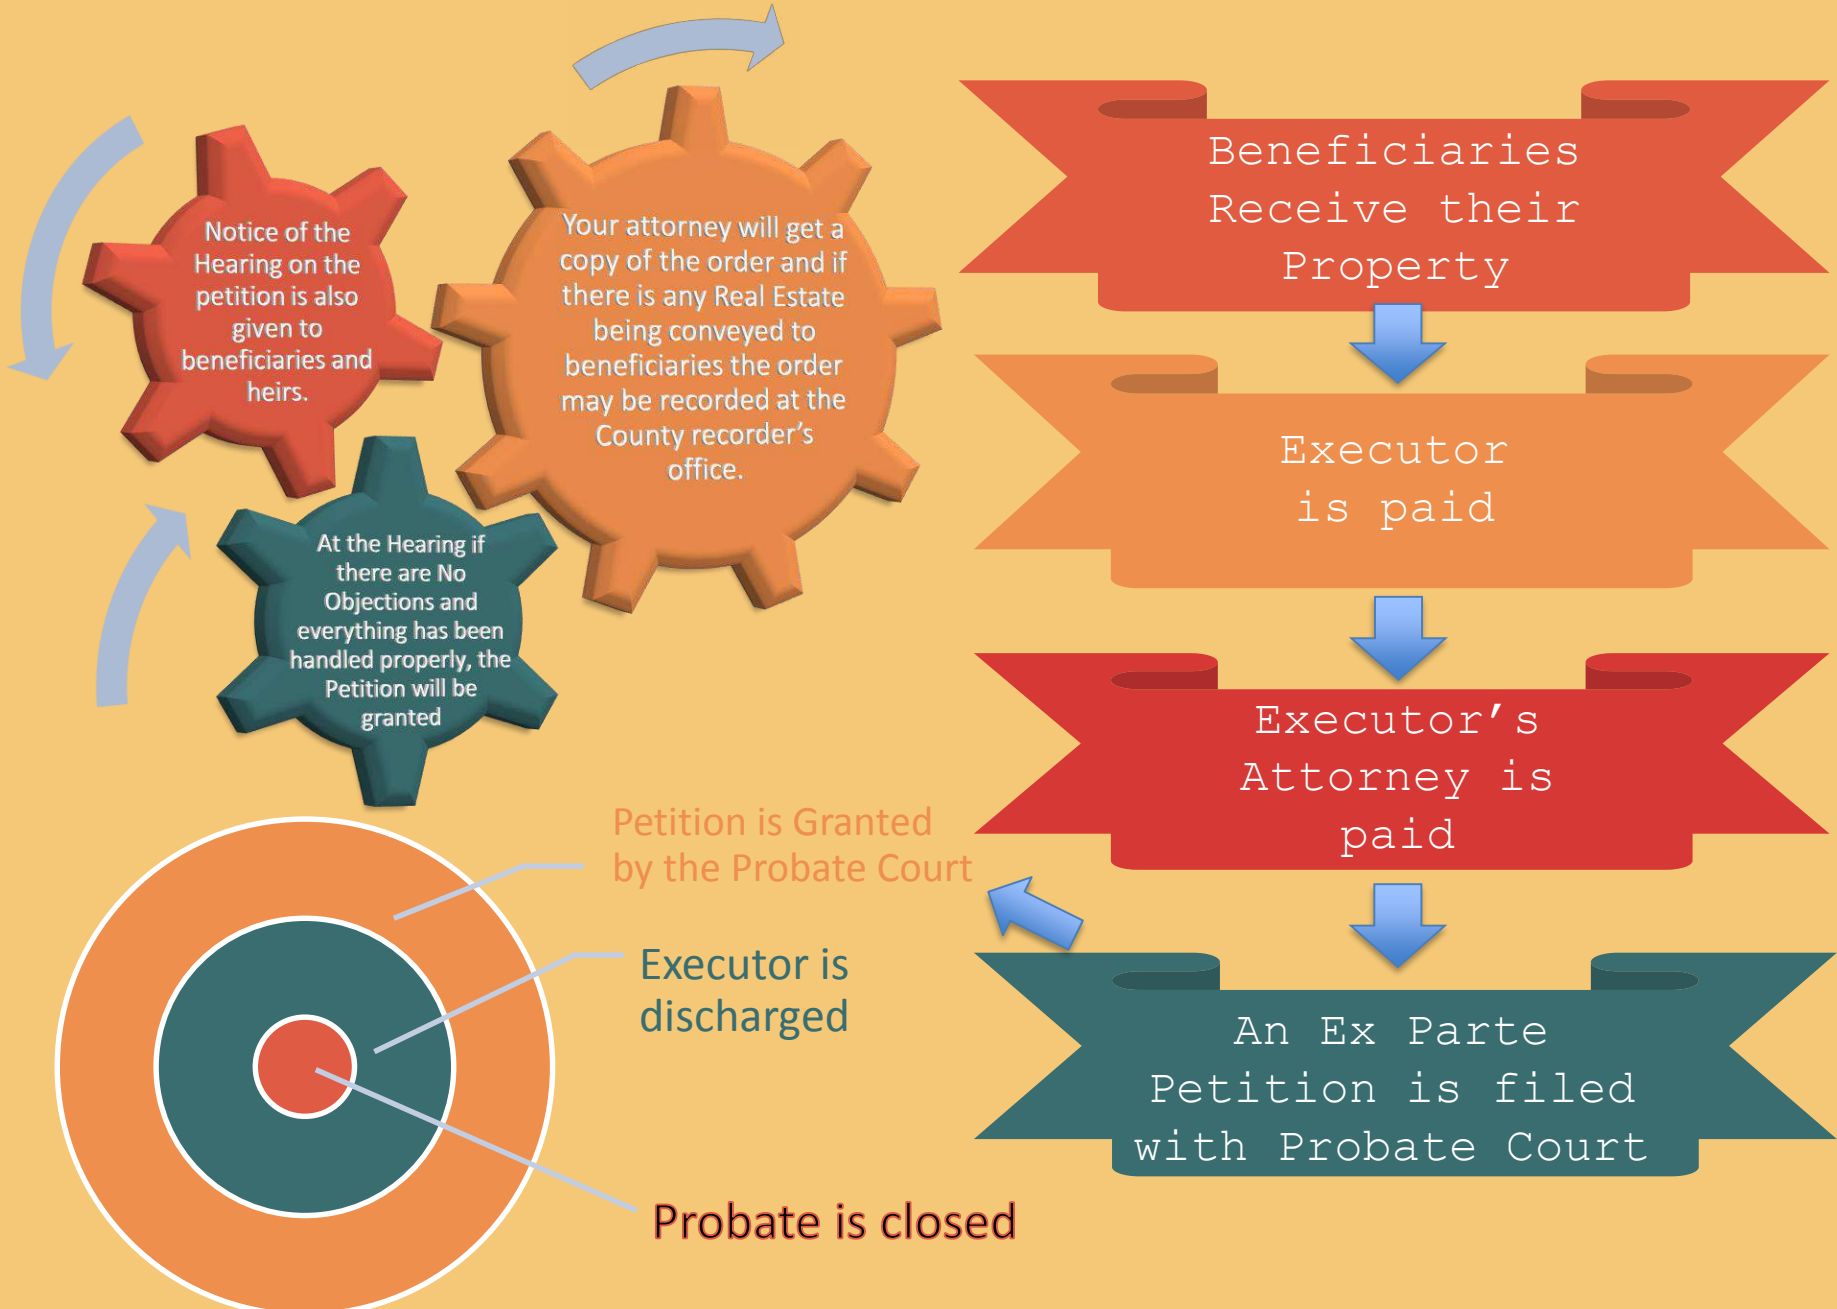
Notice of the Hearing on the petition is also given to beneficiaries and heirs.

Your attorney will get a copy of the order and if there is any Real Estate being conveyed to beneficiaries the order may be recorded at the County recorder's office.

At the Hearing if there are No Objections and everything has been handled properly, the Petition will be granted

Beneficiaries Receive their Property

Executor is paid

Executor's Attorney is paid

An Ex Parte Petition is filed with Probate Court

Petition is Granted by the Probate Court

Executor is discharged

Probate is closed